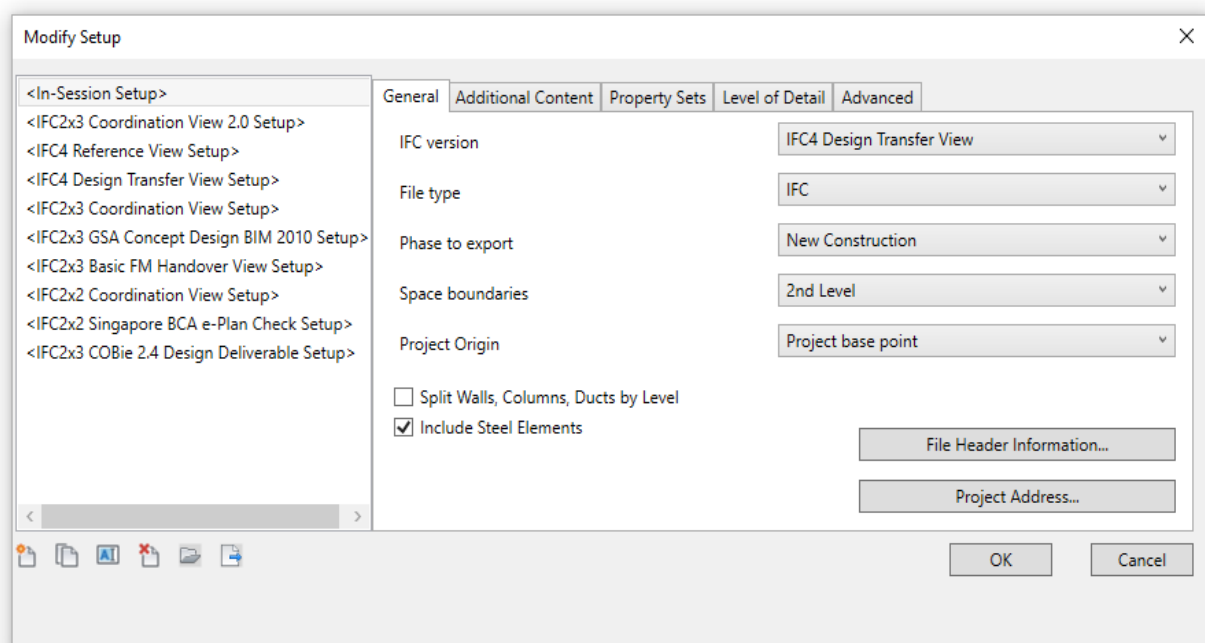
Modify Setup

<In-Session Setup>
<IFC2x3 Coordination View 2.0 Setup>
<IFC4 Reference View Setup>
<IFC4 Design Transfer View Setup>
<IFC2x3 Coordination View Setup>
<IFC2x3 GSA Concept Design BIM 2010 Setup>
<IFC2x3 Basic FM Handover View Setup>
<IFC2x2 Coordination View Setup>
<IFC2x2 Singapore BCA e-Plan Check Setup>
<IFC2x3 COBie 2.4 Design Deliverable Setup>

General | Additional Content | Property Sets | Level of Detail | Advanced

IFC version: IFC4 Design Transfer View
File type: IFC
Phase to export: New Construction
Space boundaries: 2nd Level
Project Origin: Project base point

Split Walls, Columns, Ducts by Level
Include Steel Elements

File Header Information...
Project Address...

OK
Cancel